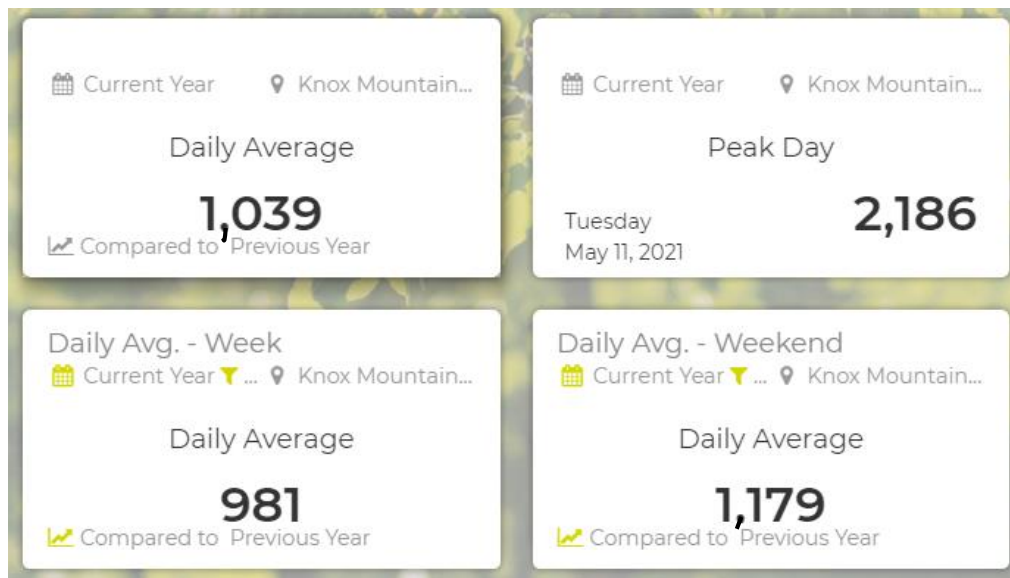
Current Year Knox Mountain...

Daily Average

1,039

Compared to Previous Year

Current Year Knox Mountain...

Peak Day

Tuesday
May 11, 2021

2,186

Daily Avg. - Week

Current Year ... Knox Mountain...

Daily Average

981

Compared to Previous Year

Daily Avg. - Weekend

Current Year ... Knox Mountain...

Daily Average

1,179

Compared to Previous Year